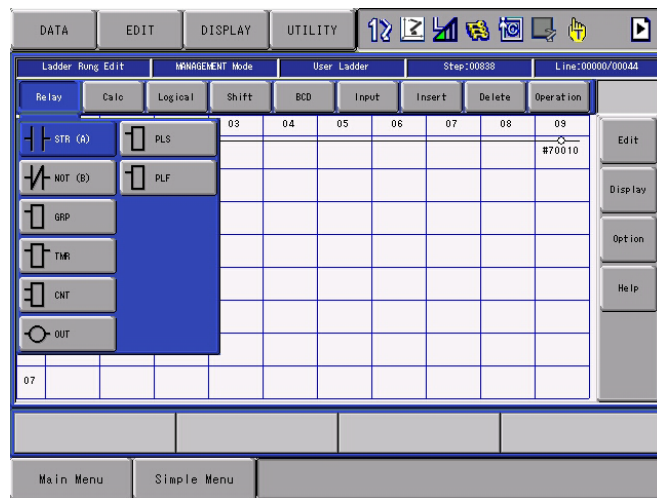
DATA EDIT DISPLAY UTILITY

Ladder Rung Edit | MANAGEMENT Mode | User Ladder | Step:00838 | Line:00000/00044

Relay Calc Logical Shift BCD Input Insert Delete Operation

STR (A) PLS
NOT (B) PLF
GRP
TMR
CNT
OUT

03 04 05 06 07 08 09
#70010

07

Edit
Display
Option
Help

Main Menu Simple Menu